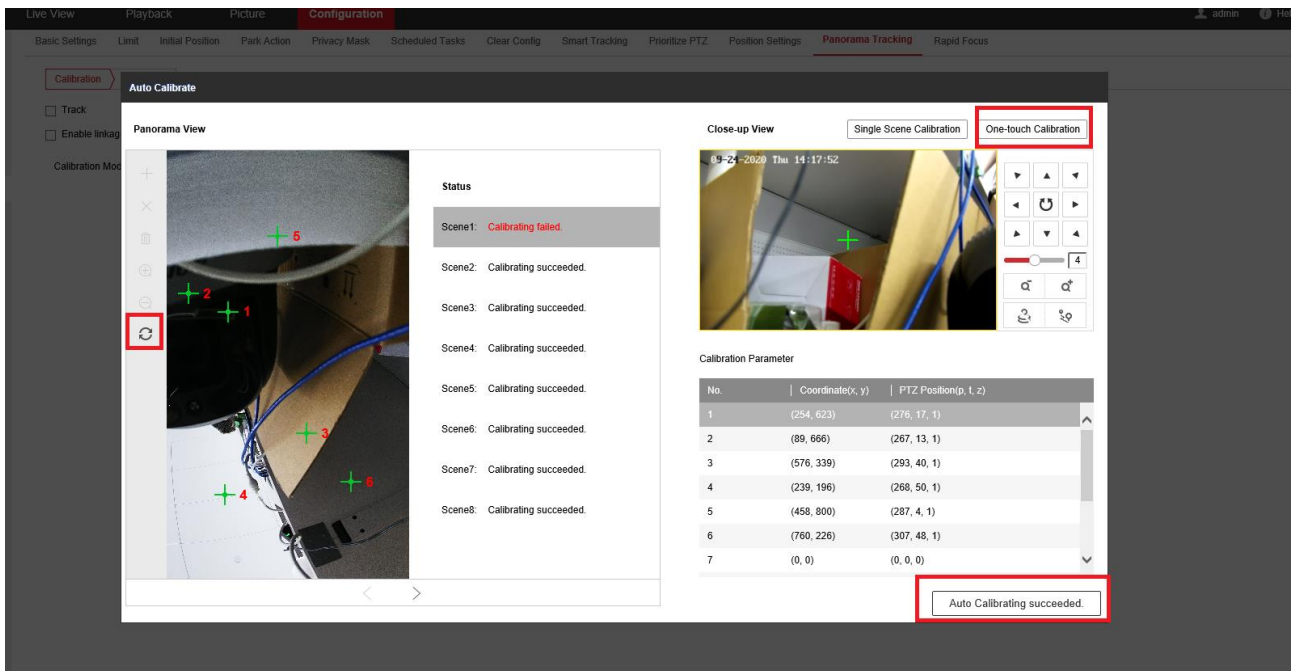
Live View Playback Picture Configuration admin He

Basic Settings Limit Initial Position Park Action Privacy Mask Scheduled Tasks Clear Config Smart Tracking Prioritize PTZ Position Settings Panorama Tracking Rapid Focus

Calibration

Track

Enable linkag

Calibration Mod

Auto Calibrate

Panorama View

5
2
1
3
6
4

Status

Scene1: Calibrating failed.

Scene2: Calibrating succeeded.

Scene3: Calibrating succeeded.

Scene4: Calibrating succeeded.

Scene5: Calibrating succeeded.

Scene6: Calibrating succeeded.

Scene7: Calibrating succeeded.

Scene8: Calibrating succeeded.

Close-up View

Single Scene Calibration

One-touch Calibration

09-24-2020 Thu 14:17:52

4

Calibration Parameter

| No. | Coordinate(x, y) | PTZ Position(p, t, z) |
|---|---|---|
| 1 | (254, 623) | (276, 17, 1) |
| 2 | (89, 666) | (267, 13, 1) |
| 3 | (576, 339) | (293, 40, 1) |
| 4 | (239, 196) | (268, 50, 1) |
| 5 | (458, 800) | (287, 4, 1) |
| 6 | (760, 226) | (307, 48, 1) |
| 7 | (0, 0) | (0, 0, 0) |

Auto Calibrating succeeded.